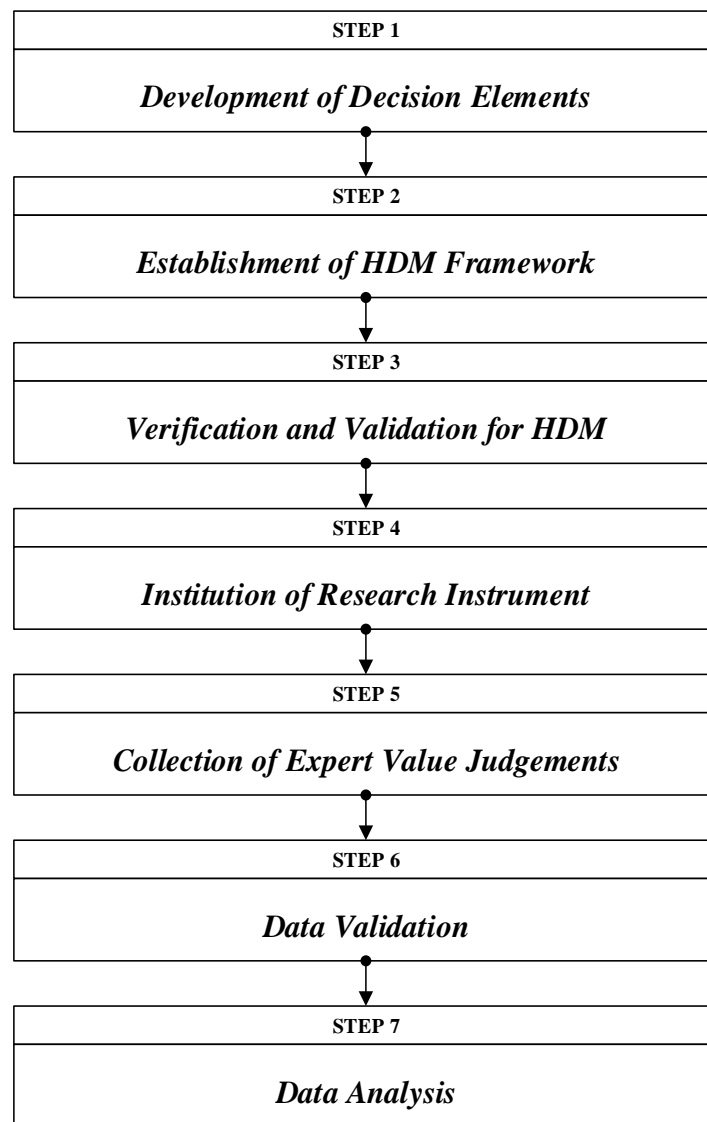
STEP 1

Development of Decision Elements

STEP 2

Establishment of HDM Framework

STEP 3

Verification and Validation for HDM

STEP 4

Institution of Research Instrument

STEP 5

Collection of Expert Value Judgements

STEP 6

Data Validation

STEP 7

Data Analysis